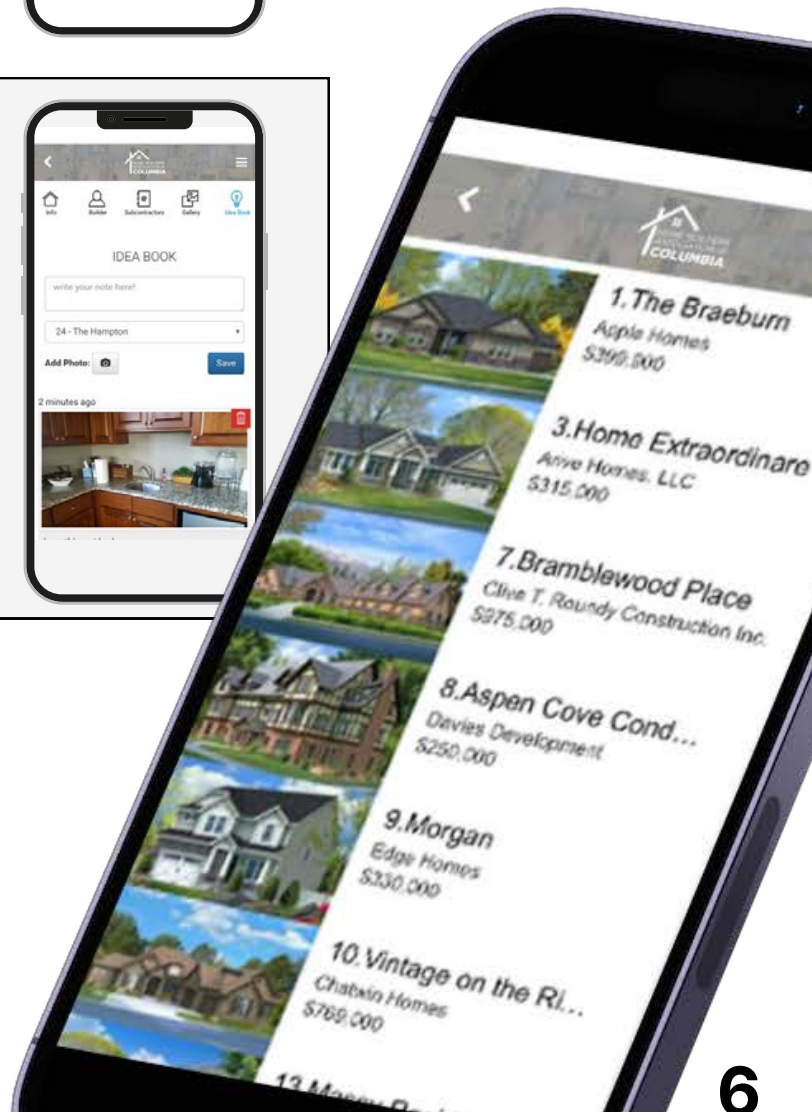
COLUMBIA

Info Builder Subcontractors Gallery Idea Book

IDEA BOOK

write your note here!

24 - The Hampton

Add Photo:

Save

2 minutes ago

COLUMBIA

1.The Braeburn
Apple Homes
$399,900

3.Home Extraordinare
Arive Homes, LLC
$315,000

7.Bramblewood Place
Clive T. Roundy Construction Inc.
$975,000

8.Aspen Cove Cond...
Davies Development
$250,000

9.Morgan
Edge Homes
$330,000

10.Vintage on the Ri...
Chatwin Homes
$769,000

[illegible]

6